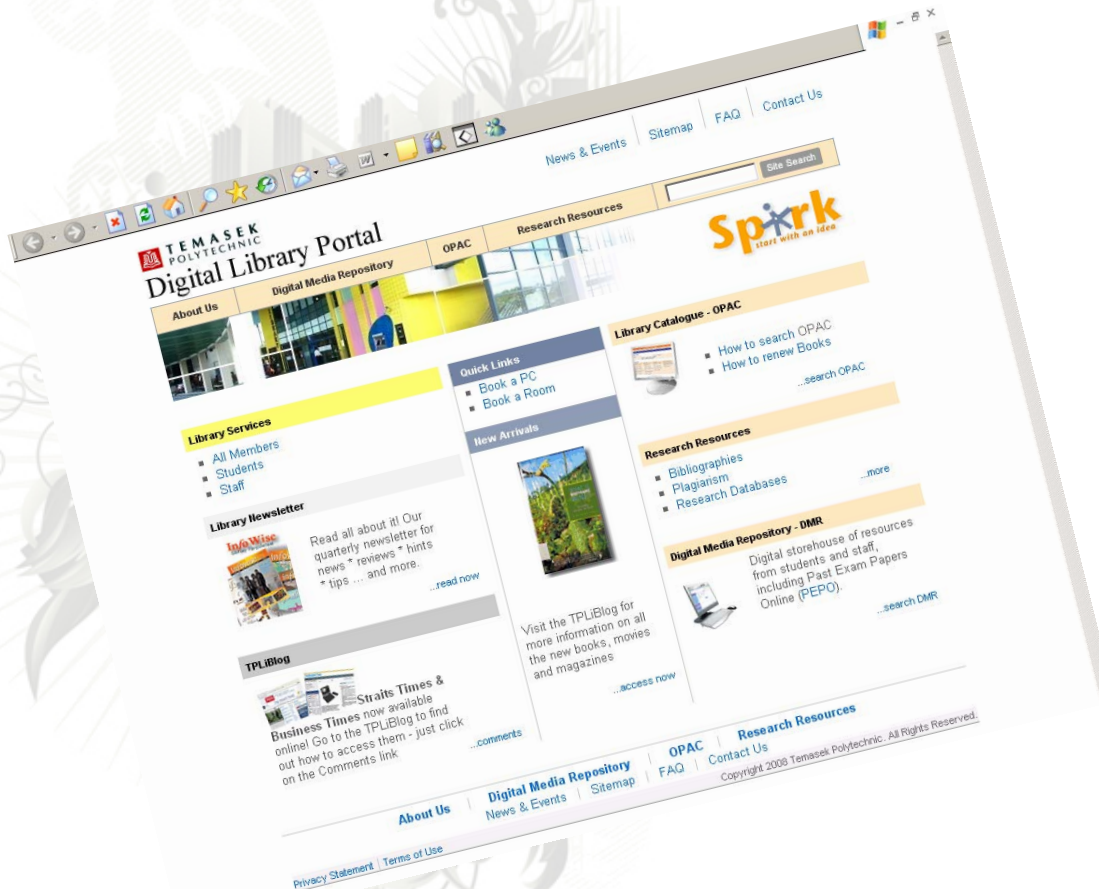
News & Events | Sitemap | FAQ | Contact Us

Site Search

TEMASEK POLYTECHNIC
Digital Library Portal

Spark start with an idea

About Us | Digital Media Repository | OPAC | Research Resources

Library Services
All Members
Students
Staff

Quick Links
Book a PC
Book a Room

New Arrivals

Library Catalogue - OPAC
How to search OPAC
How to renew Books
...search OPAC

Research Resources
Bibliographies
Plagiarism
Research Databases
...more

Library Newsletter
InfoWise
Read all about it! Our quarterly newsletter for news * reviews * hints * tips ... and more.
...read now

Visit the TPLiBlog for more information on all the new books, movies and magazines
...access now

Digital Media Repository - DMR
Digital storehouse of resources from students and staff, including Past Exam Papers Online (PEPO).
...search DMR

TPLiBlog
Straits Times & Business Times now available online! Go to the TPLiBlog to find out how to access them - just click on the Comments link
...comments

About Us | Digital Media Repository | OPAC | Research Resources
News & Events | Sitemap | FAQ | Contact Us
Copyright 2008 Temasek Polytechnic. All Rights Reserved.

Privacy Statement | Terms of Use